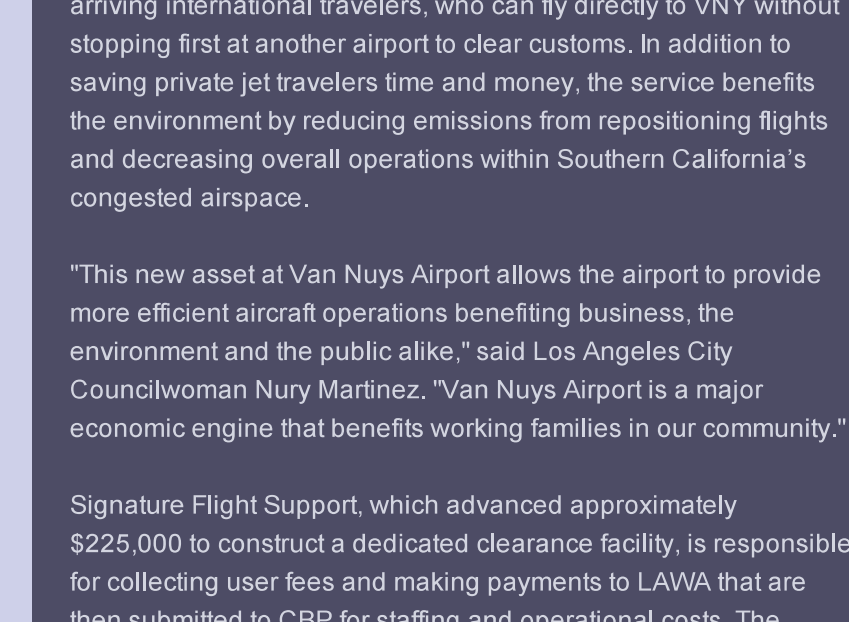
arriving international travelers, who can fly directly to VNY without stopping first at another airport to clear customs. In addition to saving private jet travelers time and money, the service benefits the environment by reducing emissions from repositioning flights and decreasing overall operations within Southern California's congested airspace.

"This new asset at Van Nuys Airport allows the airport to provide more efficient aircraft operations benefiting business, the environment and the public alike," said Los Angeles City Councilwoman Nury Martinez. "Van Nuys Airport is a major economic engine that benefits working families in our community."

Signature Flight Support, which advanced approximately $225,000 to construct a dedicated clearance facility, is responsible for collecting user fees and making payments to LAWA that are then submitted to CBP for staffing and operational costs. The